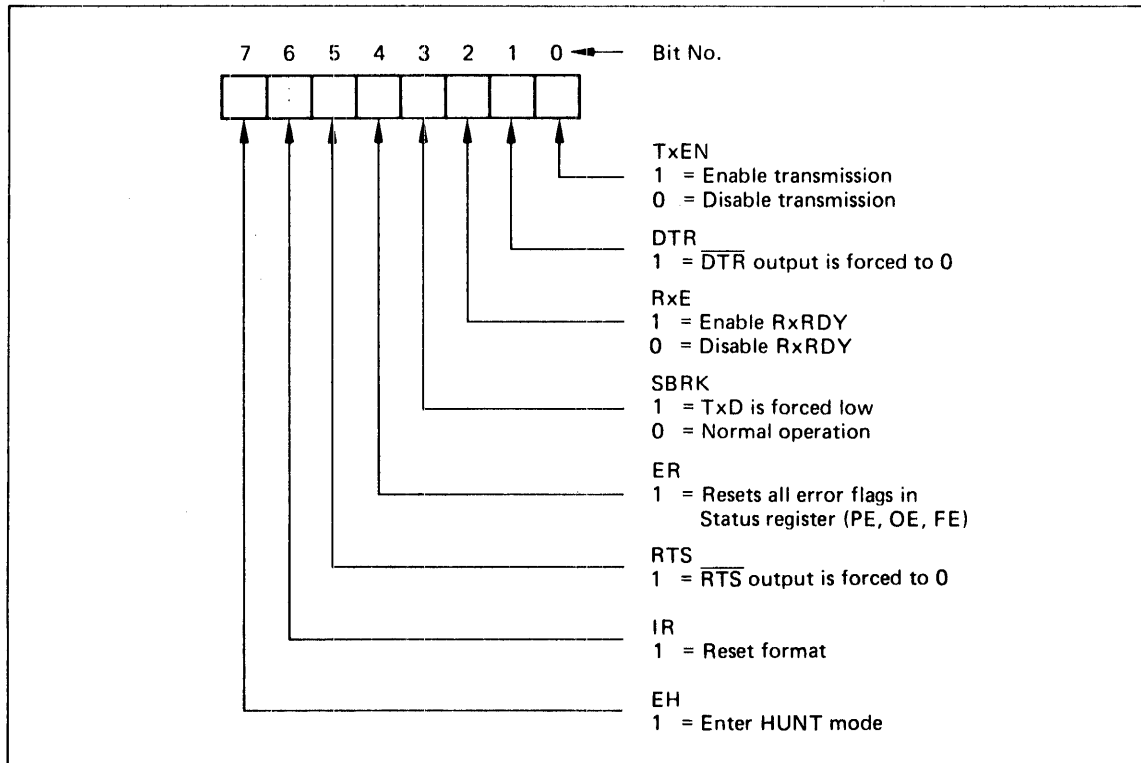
7 6 5 4 3 2 1 0 Bit No.

TxEN
1 = Enable transmission
0 = Disable transmission

DTR
1 = $\overline{DTR}$ output is forced to 0

RxE
1 = Enable RxRDY
0 = Disable RxRDY

SBRK
1 = TxD is forced low
0 = Normal operation

ER
1 = Resets all error flags in Status register (PE, OE, FE)

RTS
1 = $\overline{RTS}$ output is forced to 0

IR
1 = Reset format

EH
1 = Enter HUNT mode